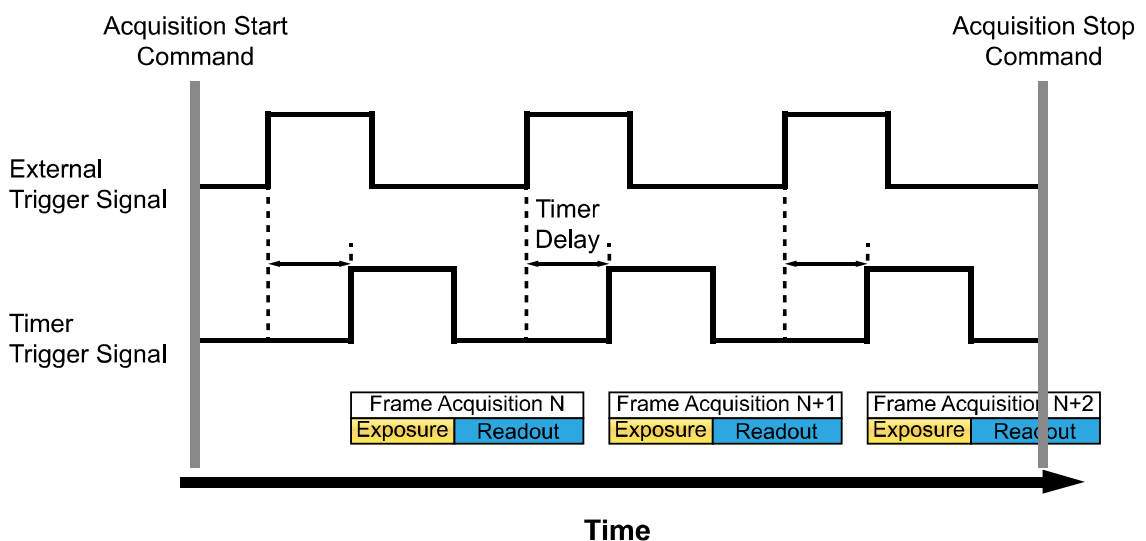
Acquisition Start Command

Acquisition Stop Command

External Trigger Signal

Timer Delay

Timer Trigger Signal

Frame Acquisition N
Exposure
Readout

Frame Acquisition N+1
Exposure
Readout

Frame Acquisition N+2
Exposure
Readout

Time